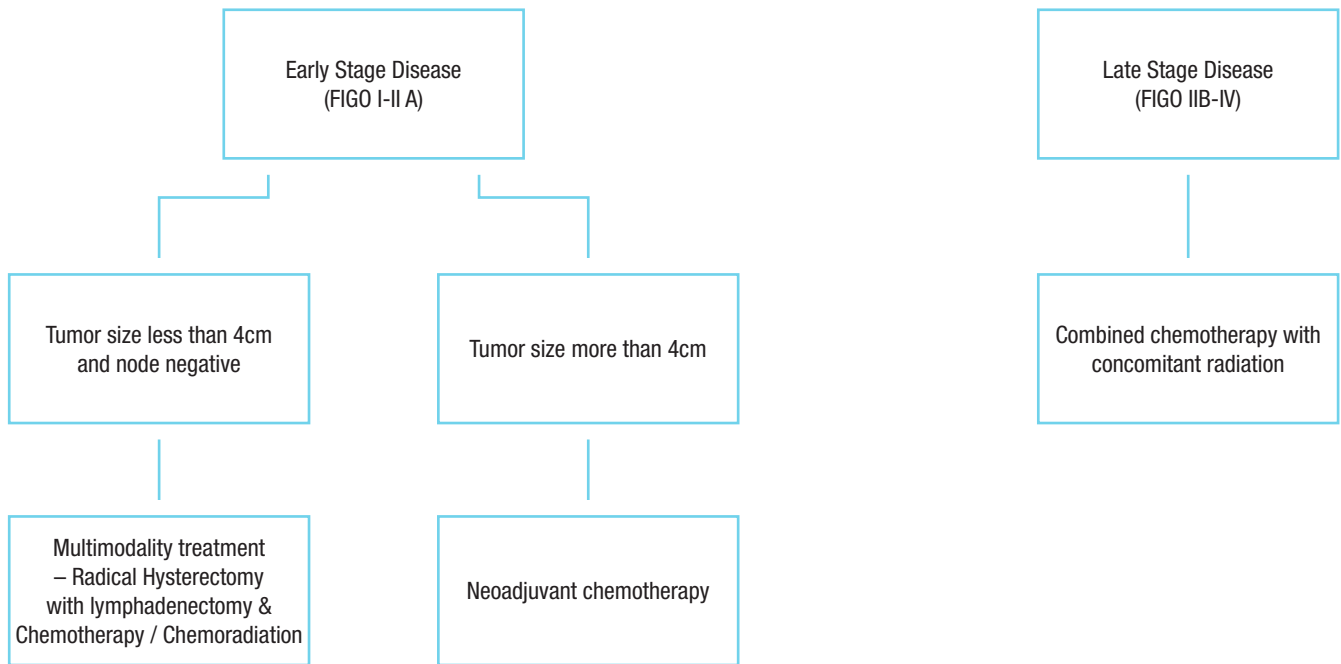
Early Stage Disease
(FIGO I-II A)

Late Stage Disease
(FIGO IIB-IV)

Tumor size less than 4cm and node negative

Tumor size more than 4cm

Combined chemotherapy with concomitant radiation

Multimodality treatment – Radical Hysterectomy with lymphadenectomy & Chemotherapy / Chemoradiation

Neoadjuvant chemotherapy